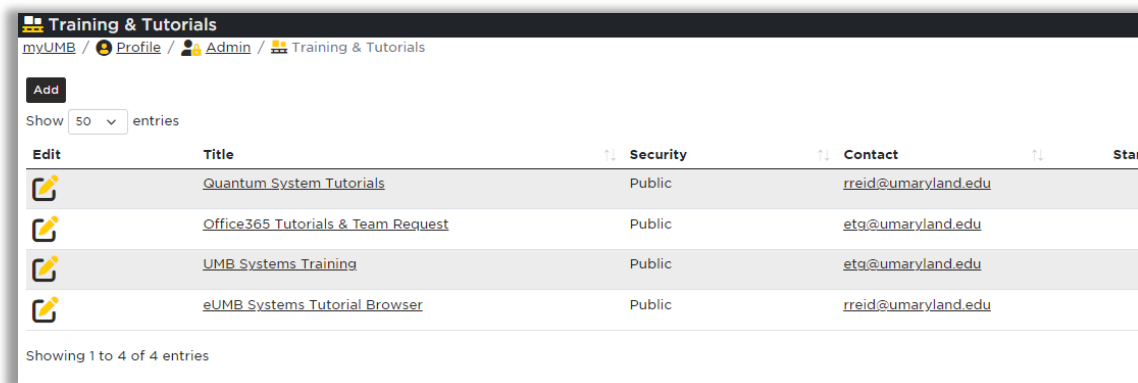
Training & Tutorials

myUMB / Profile / Admin / Training & Tutorials

Add

Show 50 entries

| Edit | Title | Security | Contact | Sta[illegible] |
|---|---|---|---|---|
| | Quantum System Tutorials | Public | rreid@umaryland.edu | |
| | Office365 Tutorials & Team Request | Public | etg@umaryland.edu | |
| | UMB Systems Training | Public | etg@umaryland.edu | |
| | eUMB Systems Tutorial Browser | Public | rreid@umaryland.edu | |

Showing 1 to 4 of 4 entries